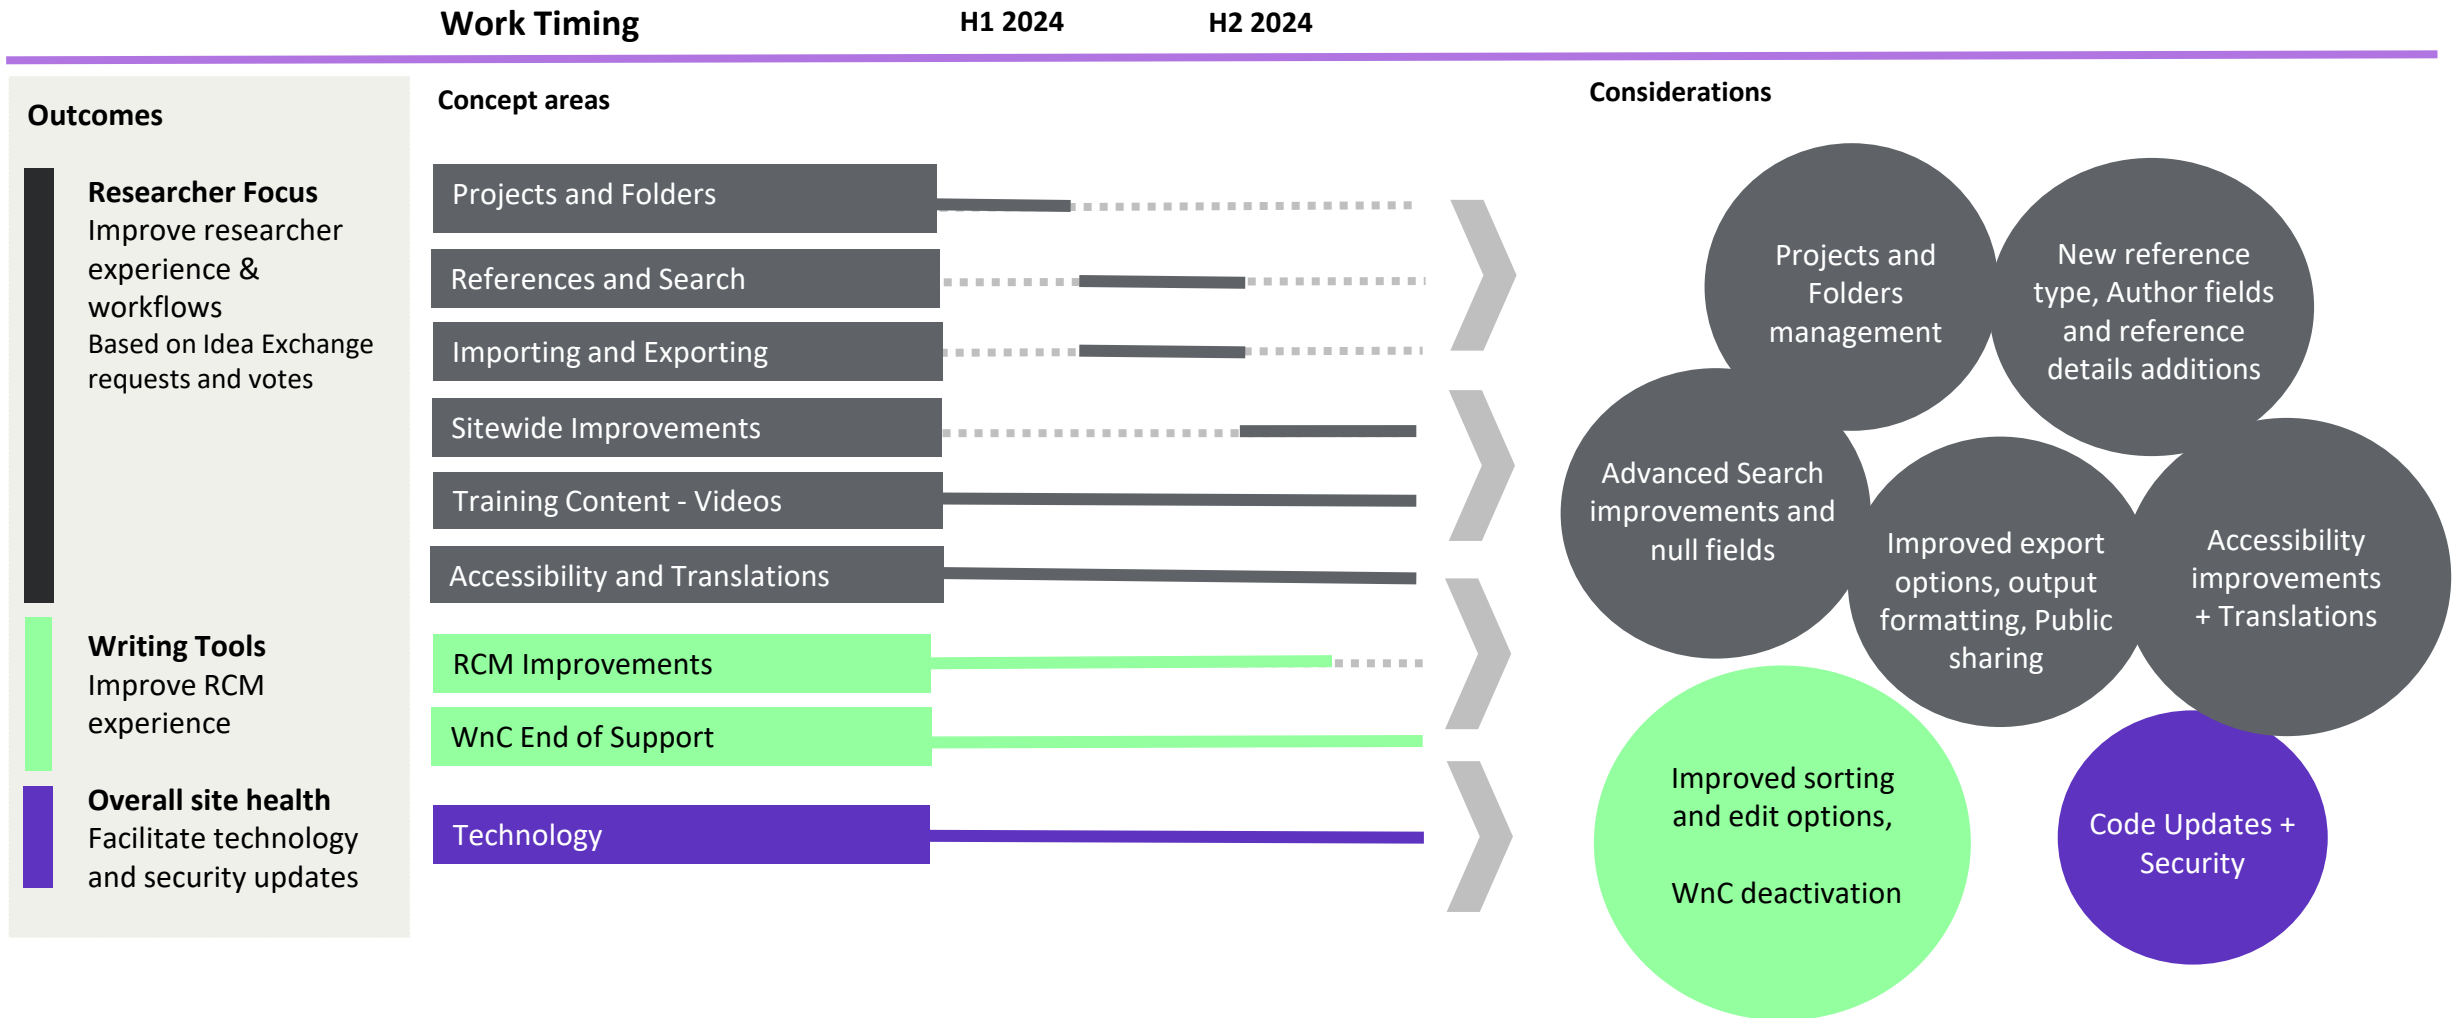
Work Timing H1 2024 H2 2024

Outcomes

Researcher Focus
Improve researcher experience & workflows
Based on Idea Exchange requests and votes

Writing Tools
Improve RCM experience

Overall site health
Facilitate technology and security updates

Concept areas

Projects and Folders

References and Search

Importing and Exporting

Sitewide Improvements

Training Content - Videos

Accessibility and Translations

RCM Improvements

WnC End of Support

Technology

Considerations

Projects and Folders management

New reference type, Author fields and reference details additions

Advanced Search improvements and null fields

Improved export options, output formatting, Public sharing

Accessibility improvements + Translations

Improved sorting and edit options,

WnC deactivation

Code Updates + Security